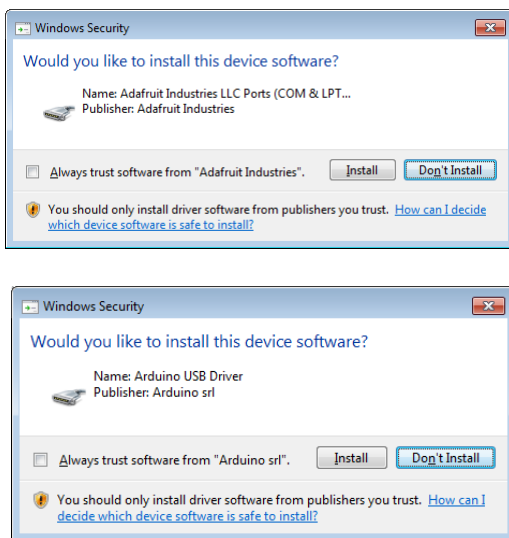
Windows Security

Would you like to install this device software?

Name: Adafruit Industries LLC Ports (COM & LPT...
Publisher: Adafruit Industries

Always trust software from "Adafruit Industries".

Install

Don't Install

You should only install driver software from publishers you trust. How can I decide which device software is safe to install?

Windows Security

Would you like to install this device software?

Name: Arduino USB Driver
Publisher: Arduino srl

Always trust software from "Arduino srl".

Install

Don't Install

You should only install driver software from publishers you trust. How can I decide which device software is safe to install?